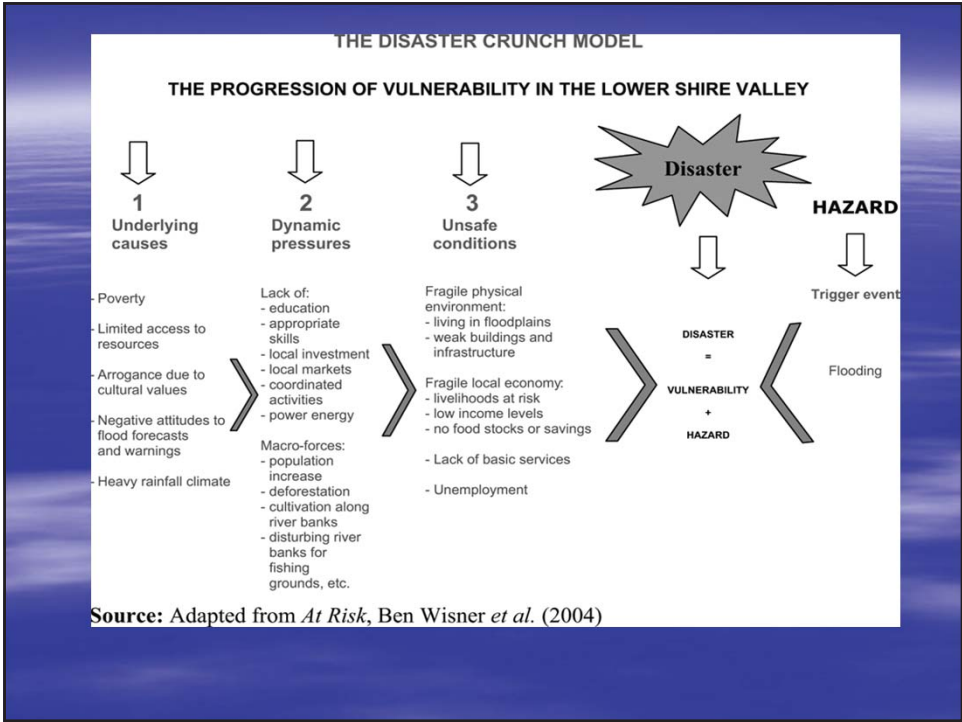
THE DISASTER CRUNCH MODEL

THE PROGRESSION OF VULNERABILITY IN THE LOWER SHIRE VALLEY

Disaster

1
Underlying causes

- Poverty
- Limited access to resources
- Arrogance due to cultural values
- Negative attitudes to flood forecasts and warnings
- Heavy rainfall climate

2
Dynamic pressures

Lack of:
- education
- appropriate skills
- local investment
- local markets
- coordinated activities
- power energy

Macro-forces:
- population increase
- deforestation
- cultivation along river banks
- disturbing river banks for fishing grounds, etc.

3
Unsafe conditions

Fragile physical environment:
- living in floodplains
- weak buildings and infrastructure

Fragile local economy:
- livelihoods at risk
- low income levels
- no food stocks or savings

- Lack of basic services

- Unemployment

DISASTER
=
VULNERABILITY
+
HAZARD

HAZARD

Trigger event

Flooding

Source: Adapted from *At Risk*, Ben Wisner *et al.* (2004)